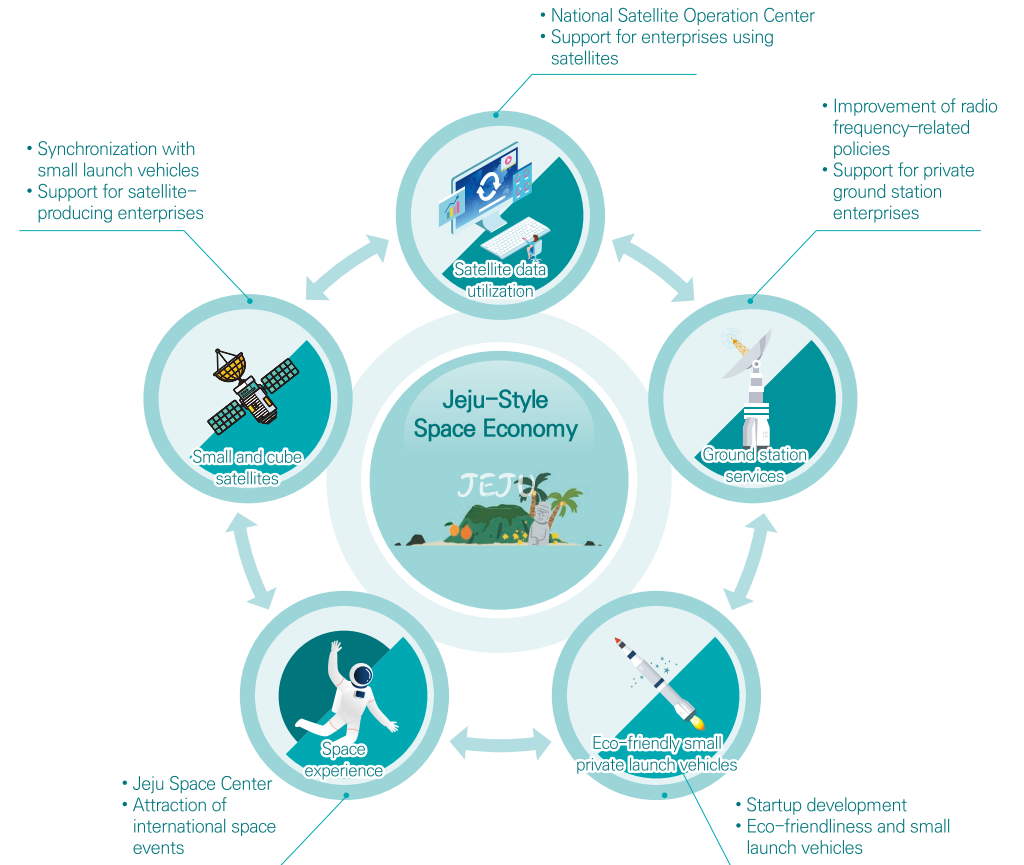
• National Satellite Operation Center
• Support for enterprises using satellites

• Synchronization with small launch vehicles
• Support for satellite-producing enterprises

• Improvement of radio frequency-related policies
• Support for private ground station enterprises

Satellite data utilization

Small and cube satellites

Jeju-Style Space Economy

JEJU

Ground station services

Space experience

Eco-friendly small private launch vehicles

• Jeju Space Center
• Attraction of international space events

• Startup development
• Eco-friendliness and small launch vehicles